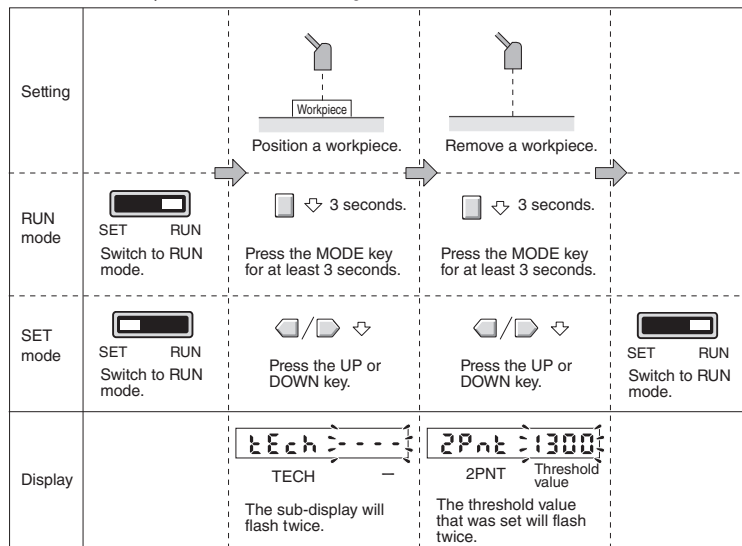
| | | | |
|---|---|---|---|
| Setting | | Workpiece<br>Position a workpiece. | Remove a workpiece. | |
| RUN mode | SET RUN<br>Switch to RUN mode. | 3 seconds.<br>Press the MODE key for at least 3 seconds. | 3 seconds.<br>Press the MODE key for at least 3 seconds. | |
| SET mode | SET RUN<br>Switch to RUN mode. | Press the UP or DOWN key. | Press the UP or DOWN key. | SET RUN<br>Switch to RUN mode. |
| Display | | tEch ---<br>TECH —<br>The sub-display will flash twice. | 2Pnt 1300<br>2PNT Threshold value<br>The threshold value that was set will flash twice. | |